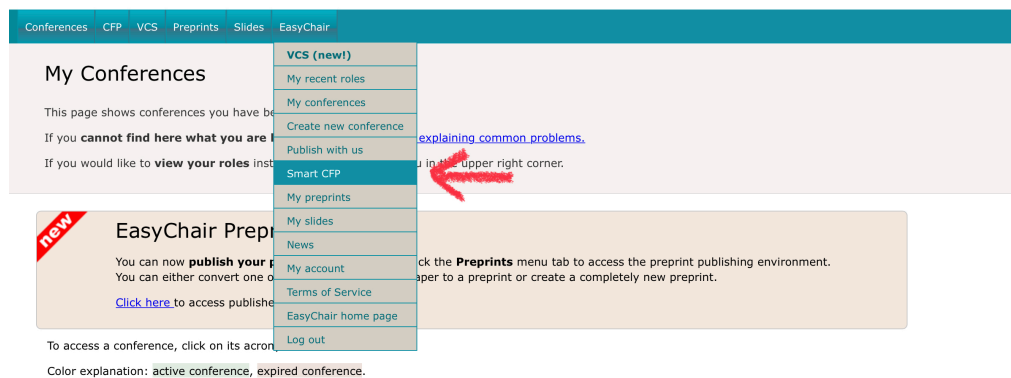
Conferences CFP VCS Preprints Slides EasyChair

VCS (new!)
My recent roles
My conferences
Create new conference
Publish with us
Smart CFP
My preprints
My slides
News
My account
Terms of Service
EasyChair home page
Log out

My Conferences

This page shows conferences you have be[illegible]

If you **cannot find here what you are l**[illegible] explaining common problems.

If you would like to **view your roles** inst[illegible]u in the upper right corner.

new

EasyChair Prepr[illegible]

You can now **publish your p**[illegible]ck the **Preprints** menu tab to access the preprint publishing environment. You can either convert one o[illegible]aper to a preprint or create a completely new preprint.

Click here to access publishe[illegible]

To access a conference, click on its acron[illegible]

Color explanation: active conference, expired conference.